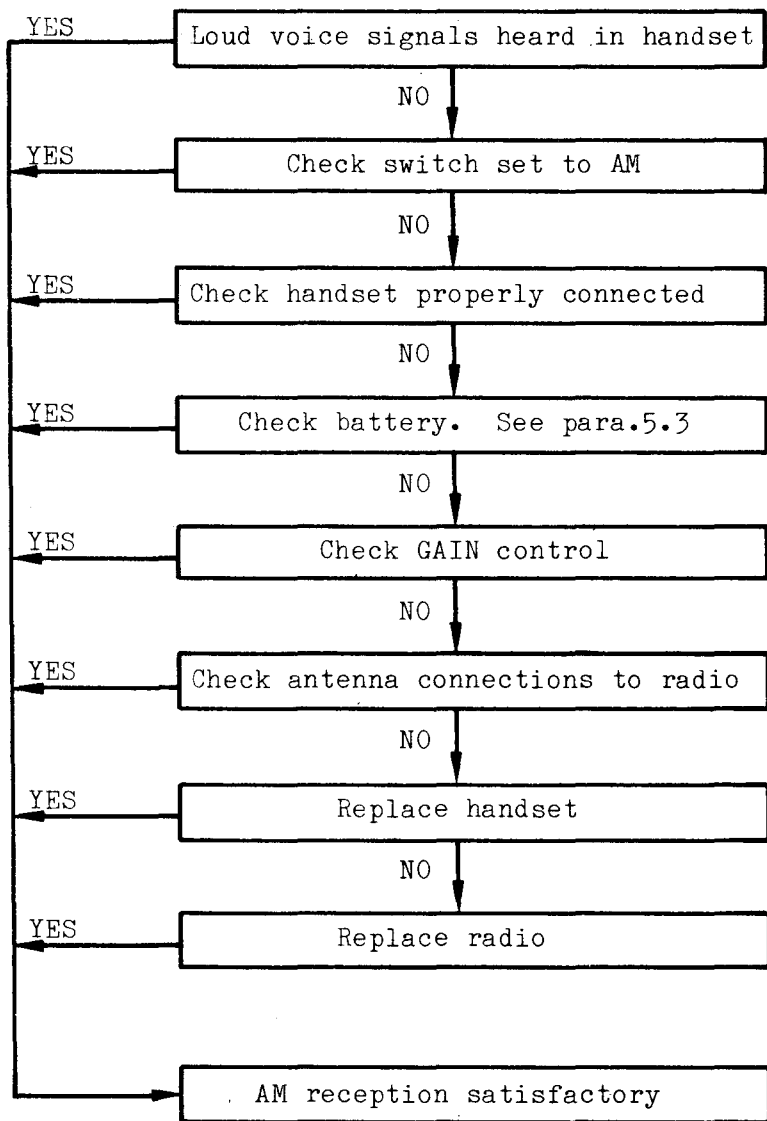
YES
Loud voice signals heard in handset

NO

YES
Check switch set to AM

NO

YES
Check handset properly connected

NO

YES
Check battery. See para.5.3

NO

YES
Check GAIN control

NO

YES
Check antenna connections to radio

NO

YES
Replace handset

NO

YES
Replace radio

AM reception satisfactory